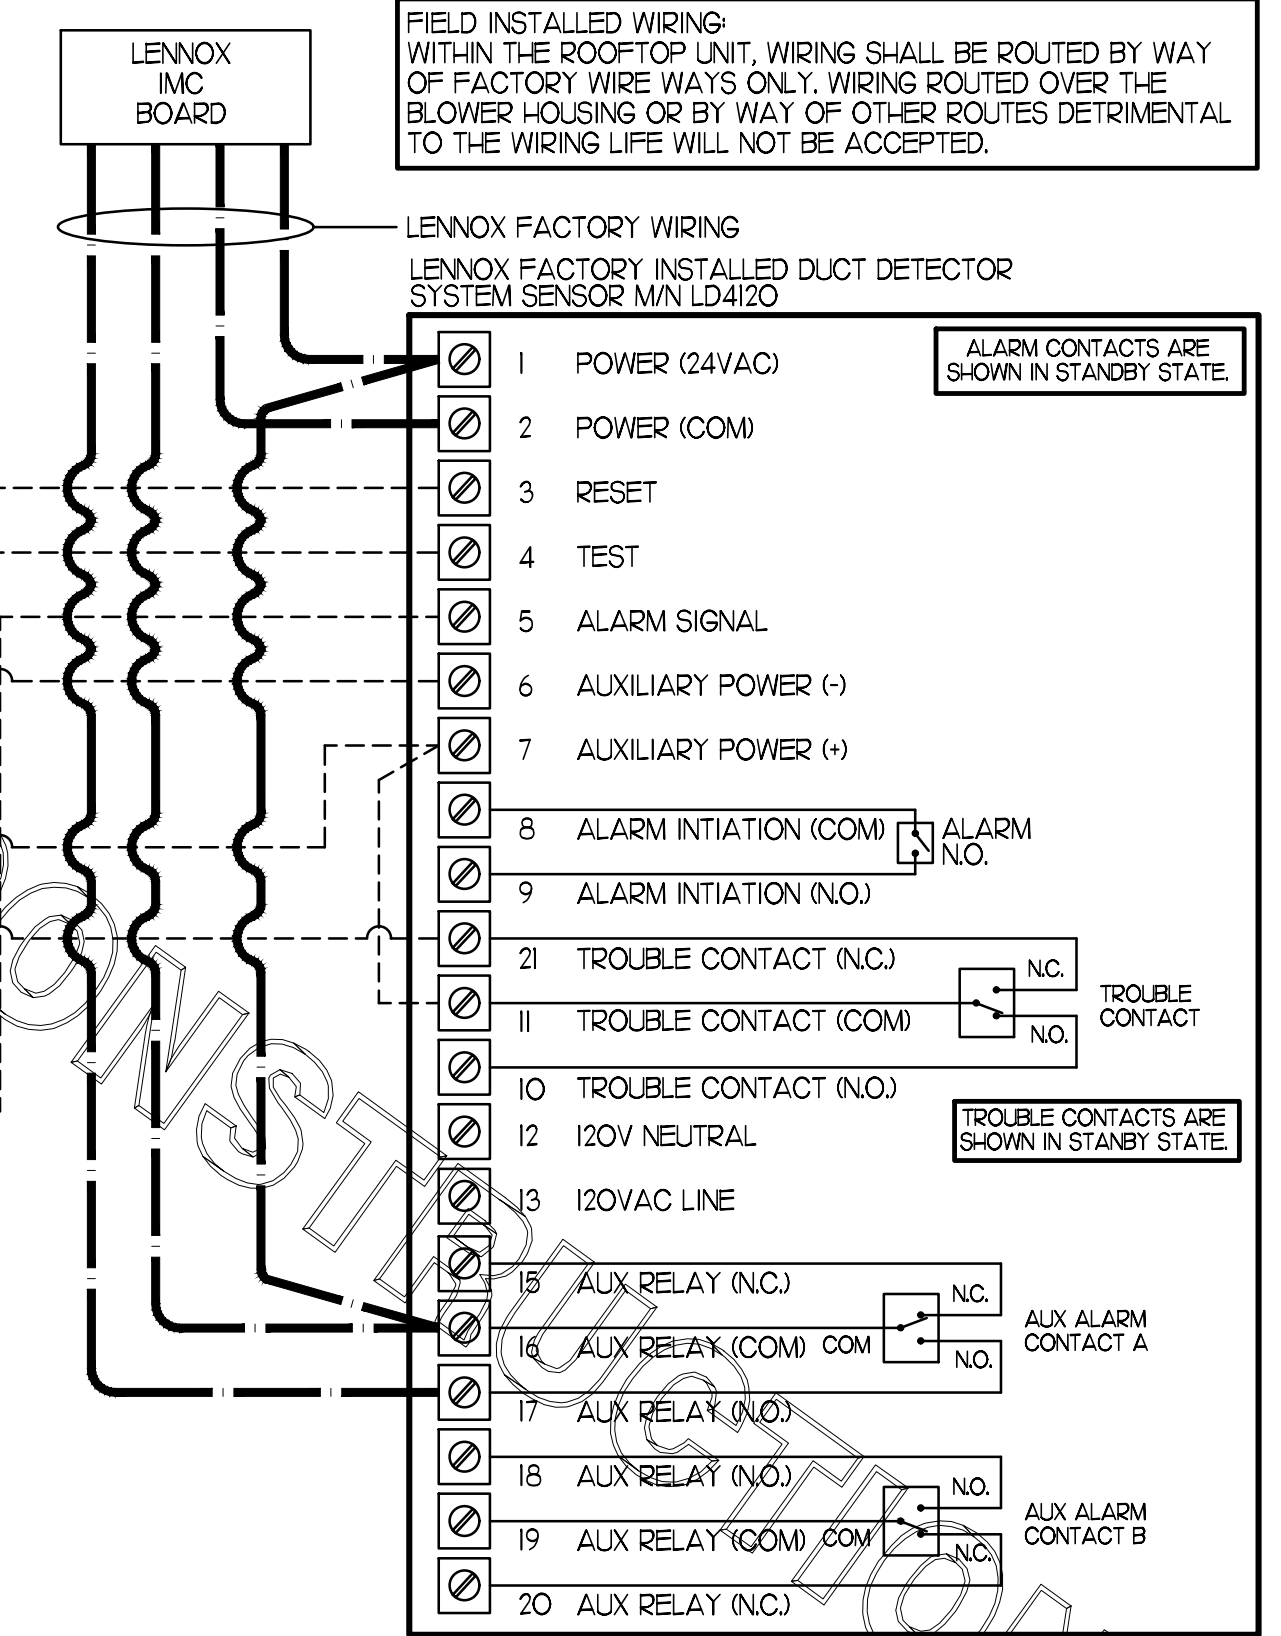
FIELD INSTALLED WIRING:
WITHIN THE ROOFTOP UNIT, WIRING SHALL BE ROUTED BY WAY OF FACTORY WIRE WAYS ONLY. WIRING ROUTED OVER THE BLOWER HOUSING OR BY WAY OF OTHER ROUTES DETRIMENTAL TO THE WIRING LIFE WILL NOT BE ACCEPTED.

LENNOX IMC BOARD

LENNOX FACTORY WIRING

LENNOX FACTORY INSTALLED DUCT DETECTOR
SYSTEM SENSOR M/N LD4120

ALARM CONTACTS ARE SHOWN IN STANDBY STATE.

1 POWER (24VAC)
2 POWER (COM)
3 RESET
4 TEST
5 ALARM SIGNAL
6 AUXILIARY POWER (-)
7 AUXILIARY POWER (+)
8 ALARM INTIATION (COM)
9 ALARM INTIATION (N.O.)
ALARM N.O.
21 TROUBLE CONTACT (N.C.)
11 TROUBLE CONTACT (COM)
10 TROUBLE CONTACT (N.O.)
N.C.
N.O.
TROUBLE CONTACT
12 120V NEUTRAL
13 120VAC LINE
TROUBLE CONTACTS ARE SHOWN IN STANBY STATE.
15 AUX RELAY (N.C.)
16 AUX RELAY (COM) COM
17 AUX RELAY (N.O.)
N.C.
N.O.
AUX ALARM CONTACT A
18 AUX RELAY (N.O.)
19 AUX RELAY (COM) COM
20 AUX RELAY (N.C.)
N.O.
N.C.
AUX ALARM CONTACT B

CONSTRUCTION